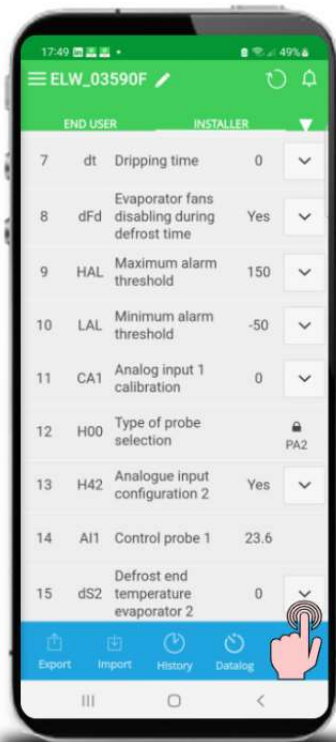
17:49 49%

ELW_03590F

END USER INSTALLER

| 7 | dt | Dripping time | 0 |
|---|---|---|---|
| 8 | dFd | Evaporator fans disabling during defrost time | Yes |
| 9 | HAL | Maximum alarm threshold | 150 |
| 10 | LAL | Minimum alarm threshold | -50 |
| 11 | CA1 | Analog input 1 calibration | 0 |
| 12 | H00 | Type of probe selection | PA2 |
| 13 | H42 | Analogue input configuration 2 | Yes |
| 14 | AI1 | Control probe 1 | 23.6 |
| 15 | dS2 | Defrost end temperature evaporator 2 | 0 |

Export Import History Datalog